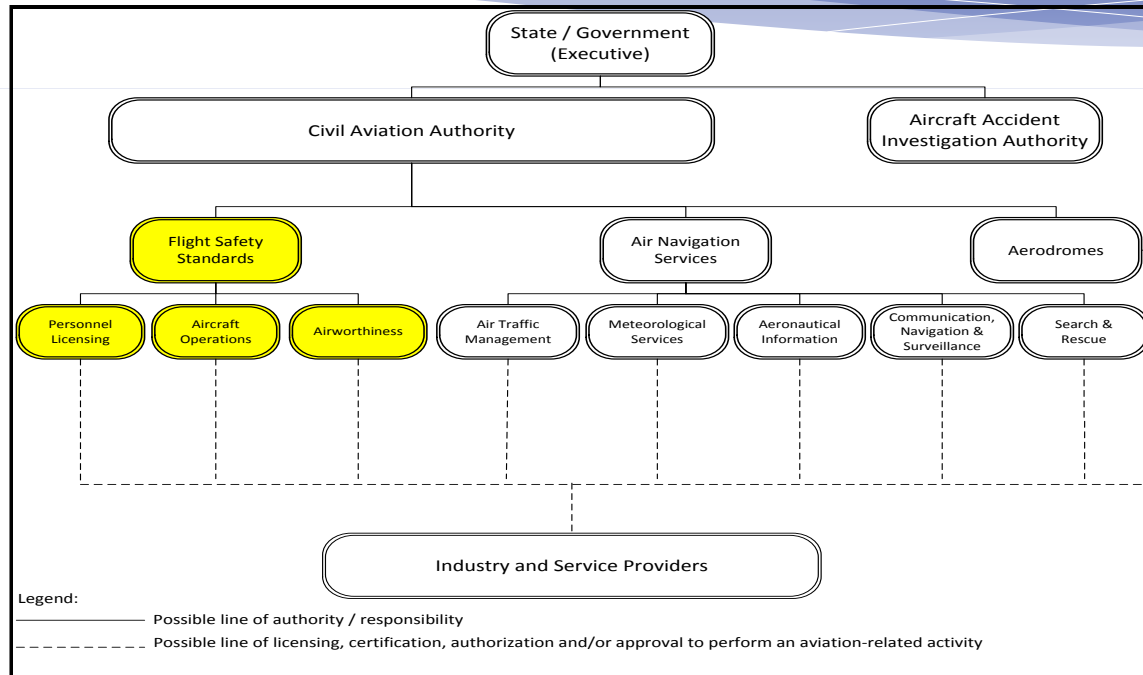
State / Government (Executive)

Civil Aviation Authority

Aircraft Accident Investigation Authority

Flight Safety Standards

Air Navigation Services

Aerodromes

Personnel Licensing

Aircraft Operations

Airworthiness

Air Traffic Management

Meteorological Services

Aeronautical Information

Communication, Navigation & Surveillance

Search & Rescue

Industry and Service Providers

Legend:

Possible line of authority / responsibility

Possible line of licensing, certification, authorization and/or approval to perform an aviation-related activity